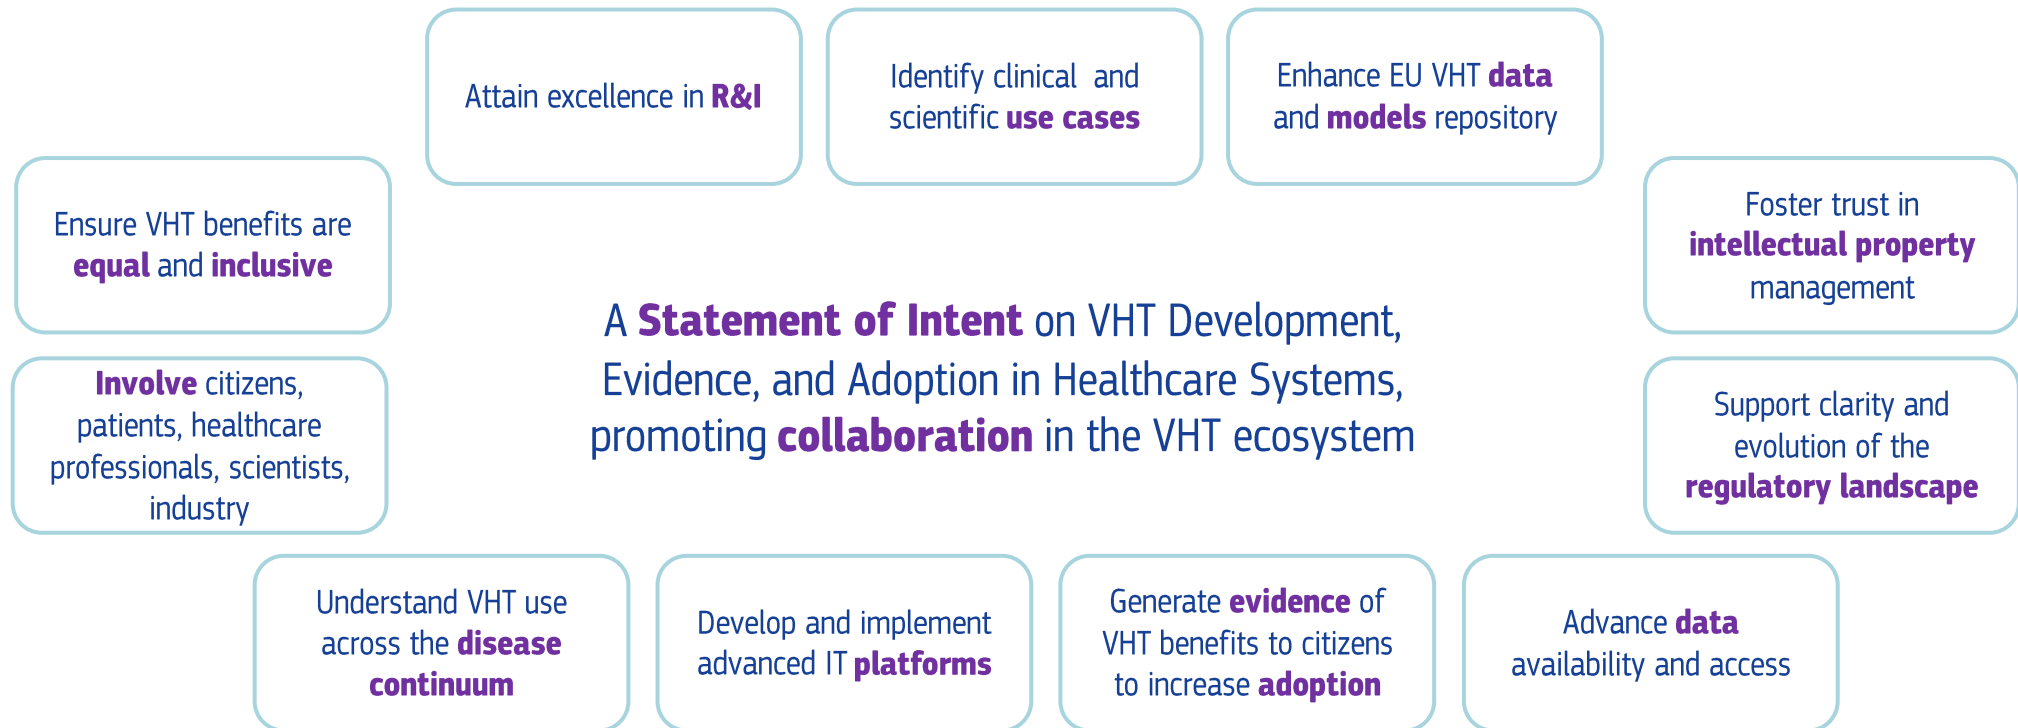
Attain excellence in R&I

Identify clinical and scientific use cases

Enhance EU VHT data and models repository

Ensure VHT benefits are equal and inclusive

Foster trust in intellectual property management

A Statement of Intent on VHT Development, Evidence, and Adoption in Healthcare Systems, promoting collaboration in the VHT ecosystem

Involve citizens, patients, healthcare professionals, scientists, industry

Support clarity and evolution of the regulatory landscape

Understand VHT use across the disease continuum

Develop and implement advanced IT platforms

Generate evidence of VHT benefits to citizens to increase adoption

Advance data availability and access